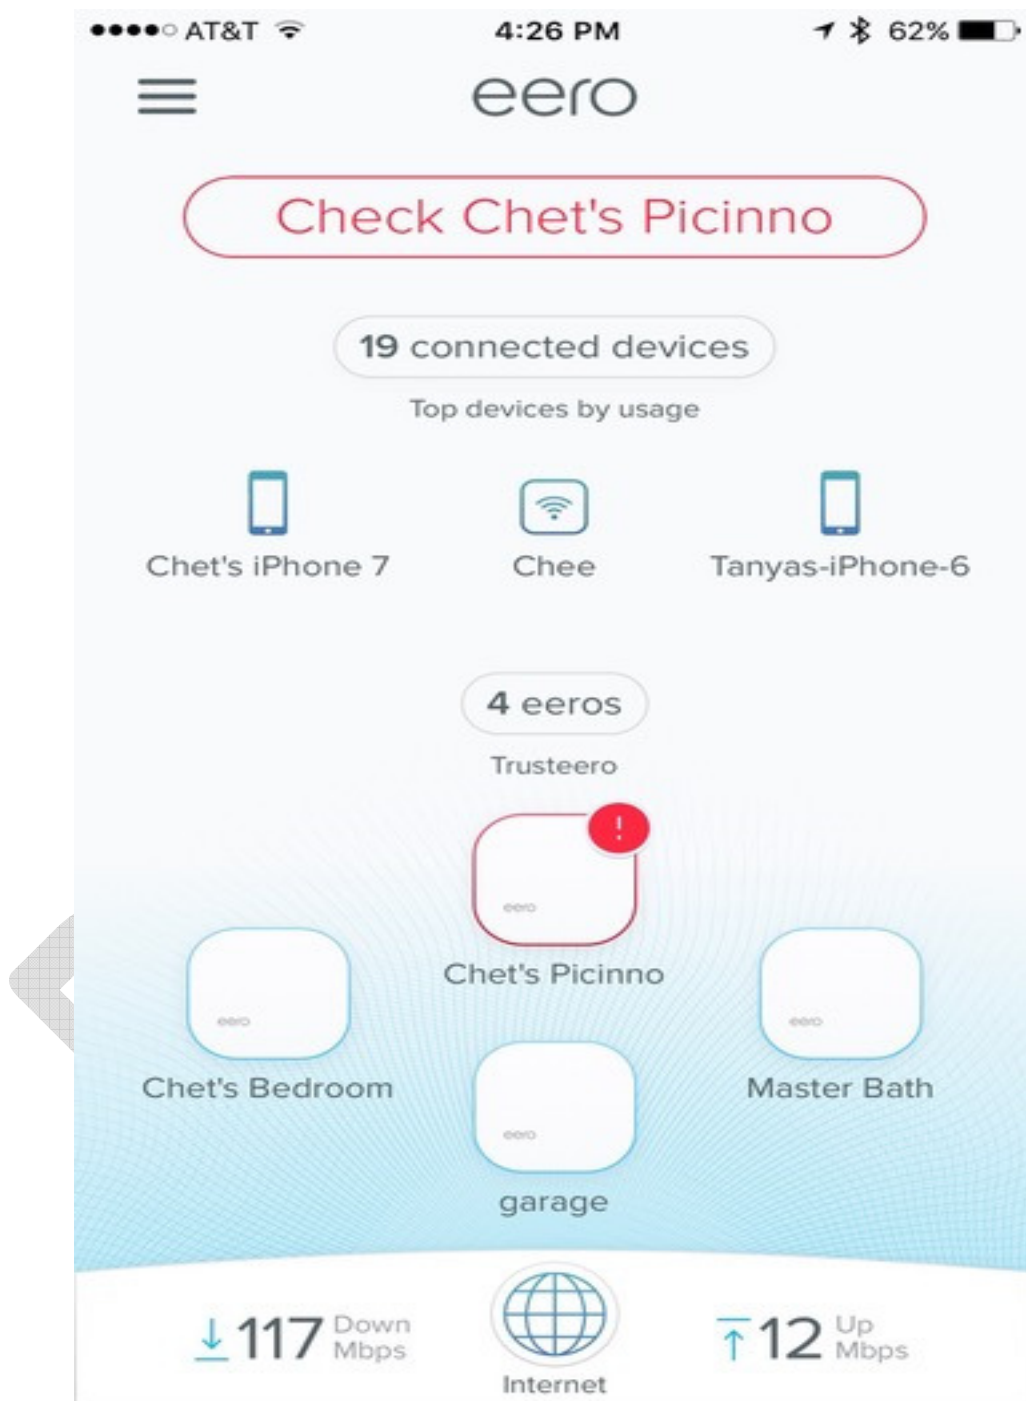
●●●●○ AT&T 4:26 PM 62%

eero

Check Chet's Picinno

19 connected devices

Top devices by usage

Chet's iPhone 7

Chee

Tanyas-iPhone-6

4 eeros

Trusteero

!

eero

Chet's Picinno

eero

Chet's Bedroom

eero

Master Bath

eero

garage

117 Down Mbps

Internet

12 Up Mbps